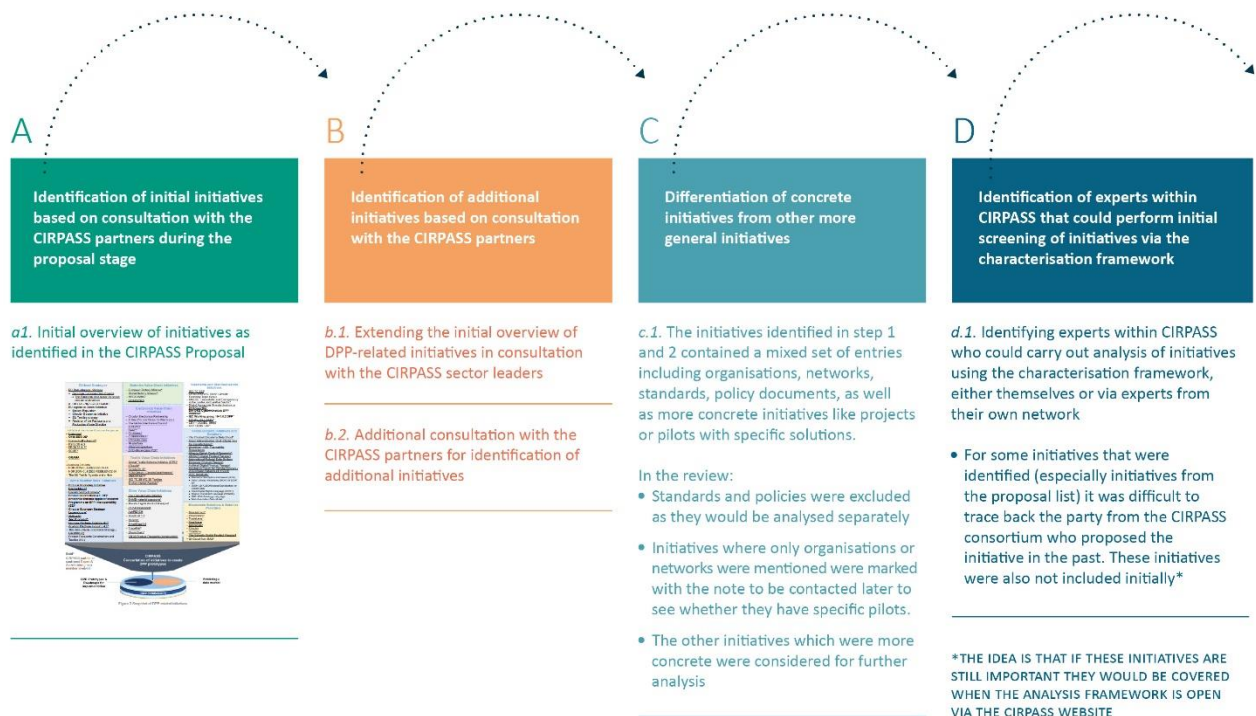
A

Identification of initial initiatives based on consultation with the CIRPASS partners during the proposal stage

a1. Initial overview of initiatives as identified in the CIRPASS Proposal

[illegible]

B

Identification of additional initiatives based on consultation with the CIRPASS partners

b.1. Extending the initial overview of DPP-related initiatives in consultation with the CIRPASS sector leaders

b.2. Additional consultation with the CIRPASS partners for identification of additional initiatives

C

Differentiation of concrete initiatives from other more general initiatives

c.1. The initiatives identified in step 1 and 2 contained a mixed set of entries including organisations, networks, standards, policy documents, as well as more concrete initiatives like projects or pilots with specific solutions.

In the review:

• Standards and policies were excluded as they would be analysed separately

• Initiatives where only organisations or networks were mentioned were marked with the note to be contacted later to see whether they have specific pilots.

• The other initiatives which were more concrete were considered for further analysis

D

Identification of experts within CIRPASS that could perform initial screening of initiatives via the characterisation framework

d.1. Identifying experts within CIRPASS who could carry out analysis of initiatives using the characterisation framework, either themselves or via experts from their own network

• For some initiatives that were identified (especially initiatives from the proposal list) it was difficult to trace back the party from the CIRPASS consortium who proposed the initiative in the past. These initiatives were also not included initially*

*THE IDEA IS THAT IF THESE INITIATIVES ARE STILL IMPORTANT THEY WOULD BE COVERED WHEN THE ANALYSIS FRAMEWORK IS OPEN VIA THE CIRPASS WEBSITE